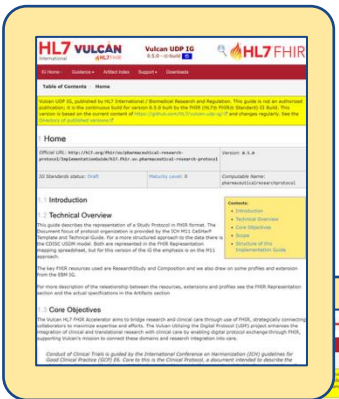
HL7 VULCAN International

Vulcan UDP IG 0.5.0 - ci-build

HL7 FHIR

IG Home · Guidance · Artifact Index · Support · Downloads

Table of Contents · Home

Vulcan UDP IG, published by HL7 International / Biomedical Research and Regulation. This guide is not an authorized publication; it is the continuous build for version 0.5.0 built by the FHIR (HL7® FHIR® Standard) CI Build. This version is based on the current content of https://github.com/HL7/vulcan-udp-ig and changes regularly. See the Directory of published versions

Home

| Official URL: http://hl7.org/fhir/uv/pharmaceutical-research-protocol/ImplementationGuide/hl7.fhir.uv.pharmaceutical-research-protocol | Version: 0.5.0 |
|---|---|
| IG Standards status: Draft | Maturity Level: 0 | Computable Name: pharmaceuticalresearchprotocol |

1 Introduction

2 Technical Overview

This guide describes the representation of a Study Protocol in FHIR format. The document focus of protocol organization is provided by the ICH M11 CeSHarP Template and Technical Guide. For a more structured approach to the data there is the CDISC USDM model. Both are represented in the FHIR Representation mapping spreadsheet, but for this version of the IG the emphasis is on the M11 approach.

Contents:
• Introduction
• Technical Overview
• Core Objectives
• Scope
• Structure of the Implementation Guide

The key FHIR resources used are ResearchStudy and Composition and we also draw on some profiles and extension from the EBM IG.

For more description of the relationship between the resources, extensions and profiles see the FHIR Representation section and the actual specifications in the Artifacts section

3 Core Objectives

The Vulcan HL7 FHIR Accelerator aims to bridge research and clinical care through use of FHIR, strategically connecting collaborators to maximize expertise and efforts. The Vulcan Utilizing the Digital Protocol (UDP) project enhances the integration of clinical and translational research with clinical care by enabling digital protocol exchange through FHIR, supporting Vulcan's mission to connect these domains and research integration into care.

Conduct of Clinical Trials is guided by the International Conference on Harmonization (ICH) guidelines for Good Clinical Practice (GCP) E6. Core to this is the Clinical Protocol, a document intended to describe the